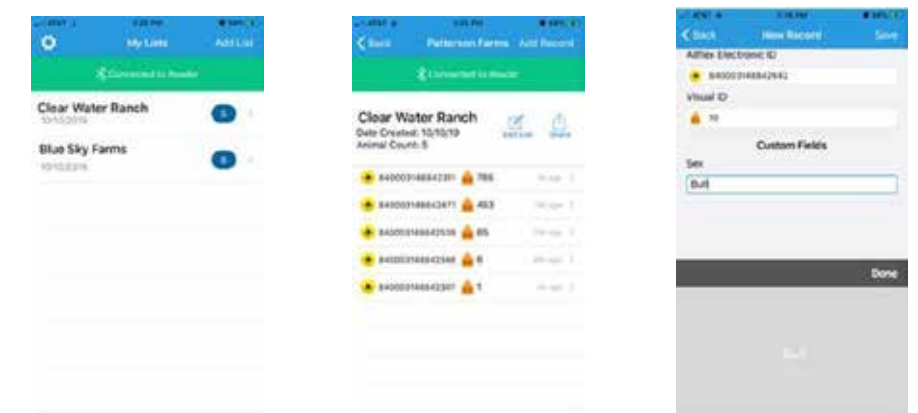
My Lists Add List

Connected to Reader

Clear Water Ranch
10/10/2019
5

Blue Sky Farms
10/10/2019
6

Back Patterson Farms Add Record

Connected to Reader

Clear Water Ranch
Date Created: 10/10/19
Animal Count: 5
Edit List Share

840003146642391 766
840003146642477 463
840003146642539 85
840003146642346 6
840003146642397 1

Back New Record Save

Allflex Electronic ID
840003146642642

Visual ID
10

Custom Fields

Sex
Bull

Done

Bull